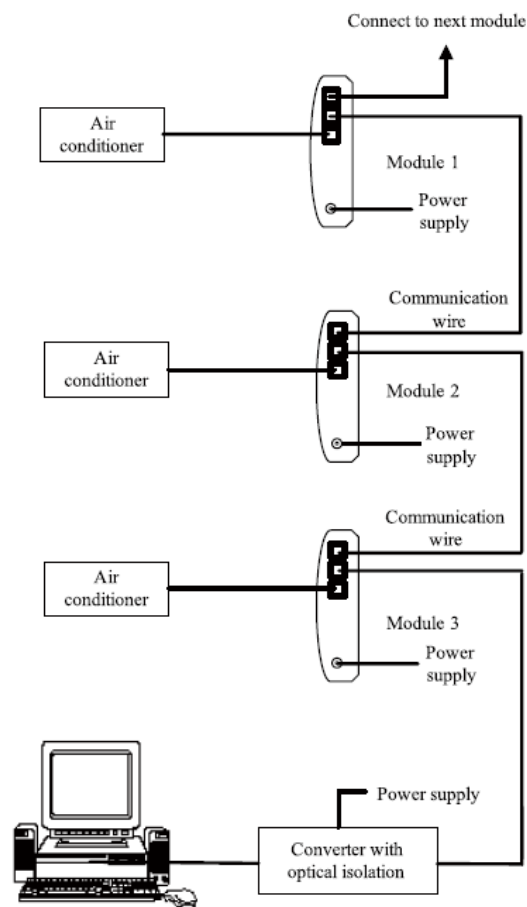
Connect to next module

Air conditioner

Module 1

Power supply

Communication wire

Air conditioner

Module 2

Power supply

Communication wire

Air conditioner

Module 3

Power supply

Power supply

Converter with optical isolation